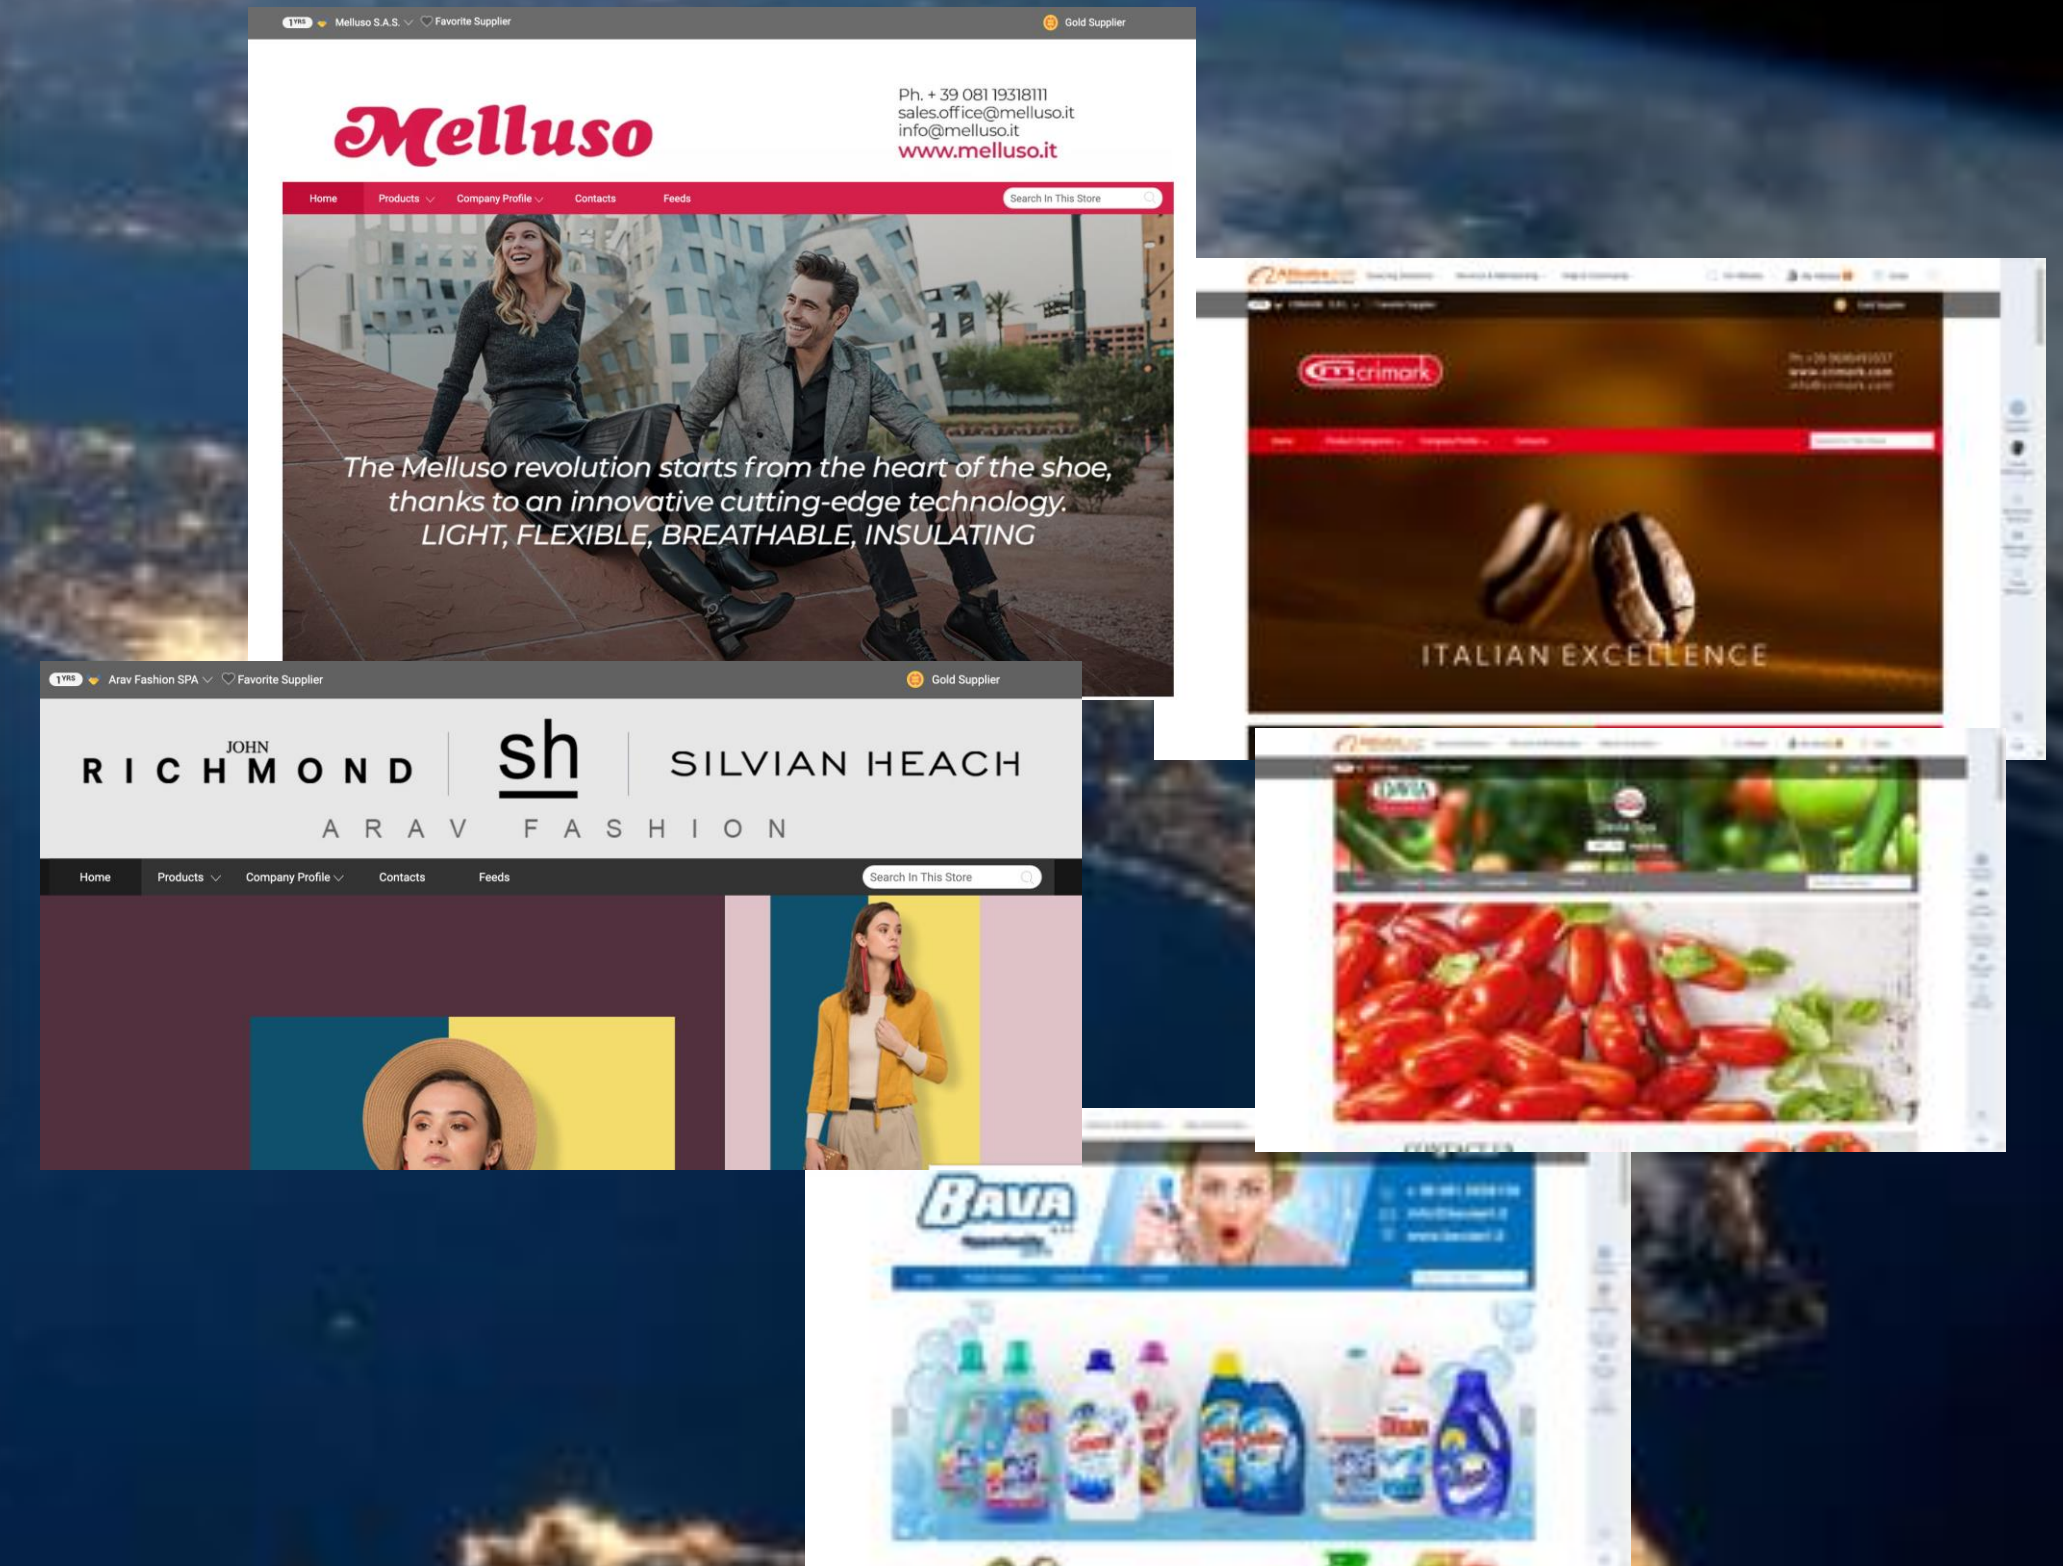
1YRS Melluso S.A.S. Favorite Supplier Gold Supplier

Melluso

Ph. + 39 081 19318111
sales.office@melluso.it
info@melluso.it
www.melluso.it

Home Products Company Profile Contacts Feeds Search In This Store

The Melluso revolution starts from the heart of the shoe, thanks to an innovative cutting-edge technology. LIGHT, FLEXIBLE, BREATHABLE, INSULATING

crimark

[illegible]

ITALIAN EXCELLENCE

1YRS Arav Fashion SPA Favorite Supplier Gold Supplier

JOHN RICHMOND sh SILVIAN HEACH

ARAV FASHION

Home Products Company Profile Contacts Feeds Search In This Store

DAVIA

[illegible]

BAVA

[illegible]